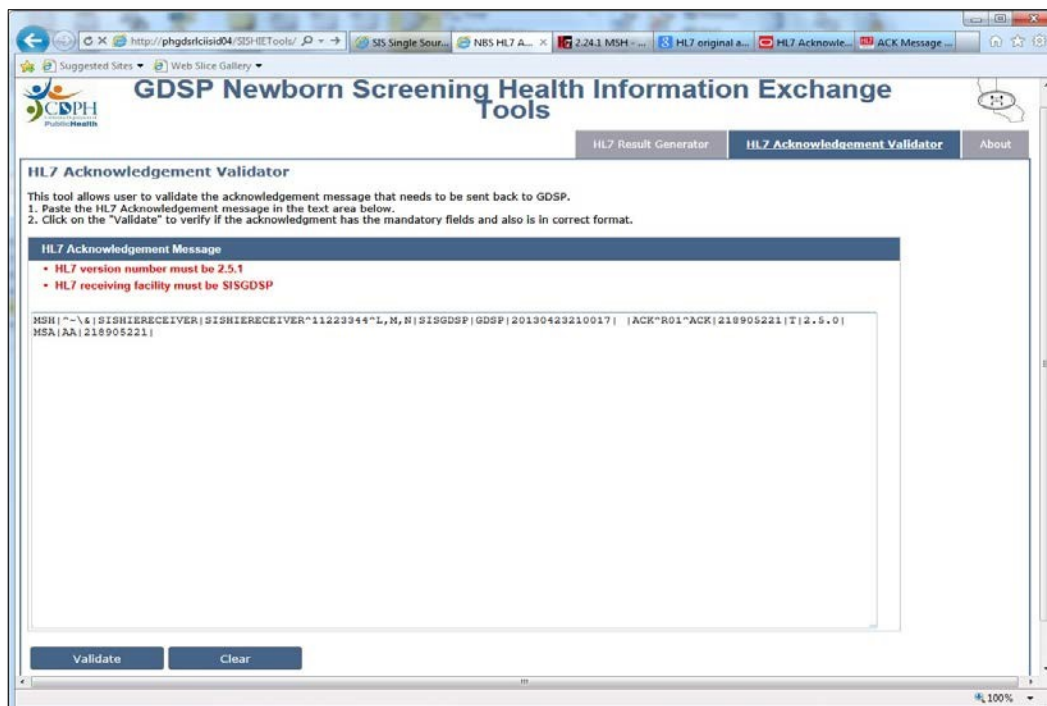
http://phgdsrlciisid04/SISHIETools/
SIS Single Sour...
NBS HL7 A...
2.24.1 MSH - ...
HL7 original a...
HL7 Acknowle...
ACK Message ...
Suggested Sites
Web Slice Gallery

CDPH
PublicHealth

GDSP Newborn Screening Health Information Exchange Tools

HL7 Result Generator
HL7 Acknowledgement Validator
About

HL7 Acknowledgement Validator

This tool allows user to validate the acknowledgement message that needs to be sent back to GDSP.
1. Paste the HL7 Acknowledgement message in the text area below.
2. Click on the "Validate" to verify if the acknowledgment has the mandatory fields and also is in correct format.

HL7 Acknowledgement Message

• HL7 version number must be 2.5.1
• HL7 receiving facility must be SISGDSP

MSH|^~\&|SISHIERECEIVER|SISHIERECEIVER^11223344^L,M,N|SISGDSP|GDSP|20130423210017| |ACK^R01^ACK|218905221|T|2.5.0|
MSA|AA|218905221|

Validate
Clear

100%